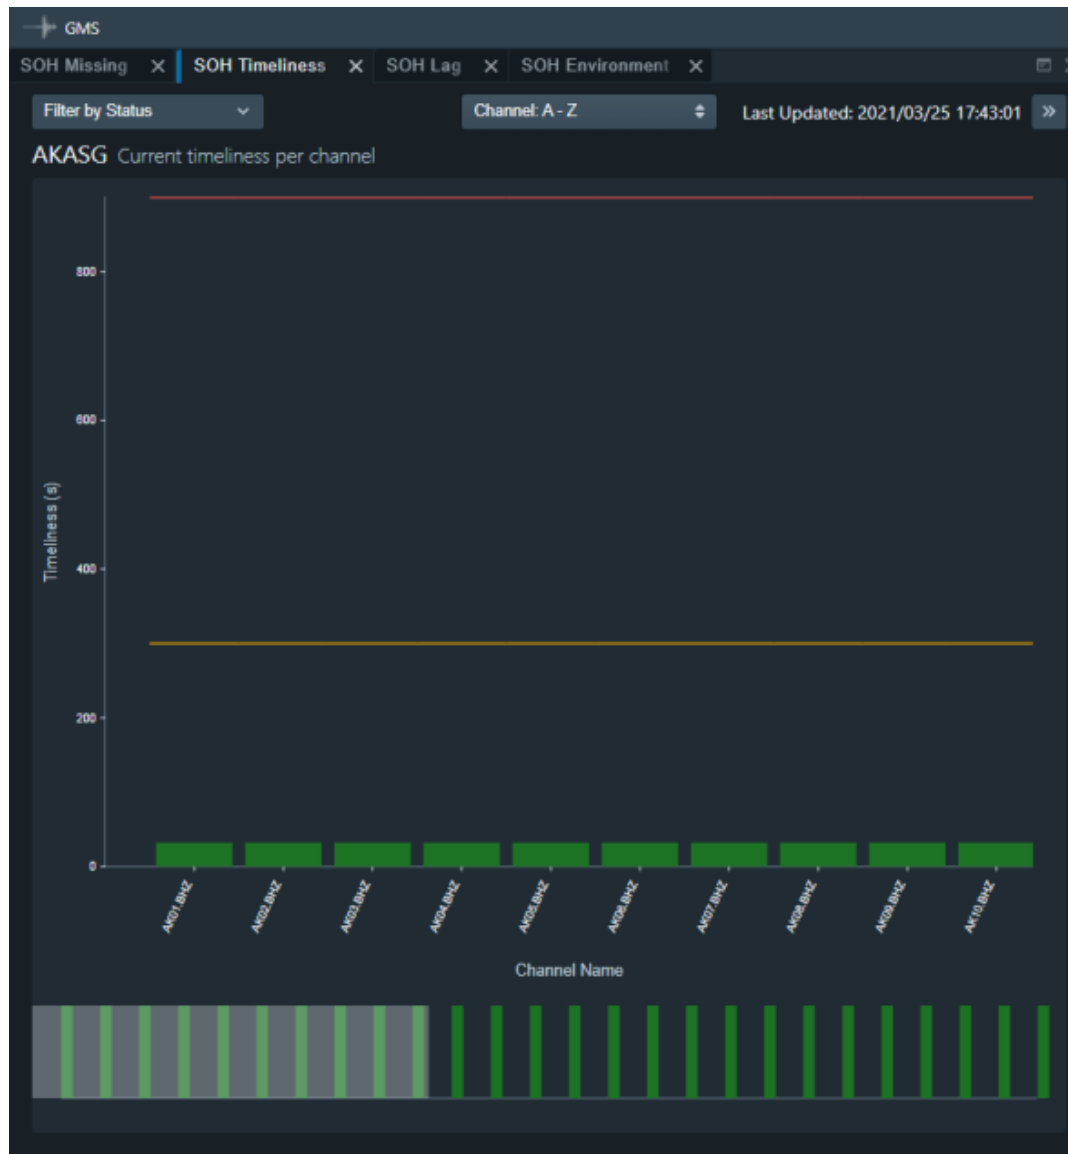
GMS

SOH Missing ✕ SOH Timeliness ✕ SOH Lag ✕ SOH Environment ✕

Filter by Status

Channel: A - Z

Last Updated: 2021/03/25 17:43:01

»

AKASG Current timeliness per channel

800
600
400
200
0

Timeliness (s)

AK01.BHZ
AK02.BHZ
AK03.BHZ
AK04.BHZ
AK05.BHZ
AK06.BHZ
AK07.BHZ
AK08.BHZ
AK09.BHZ
AK10.BHZ

Channel Name